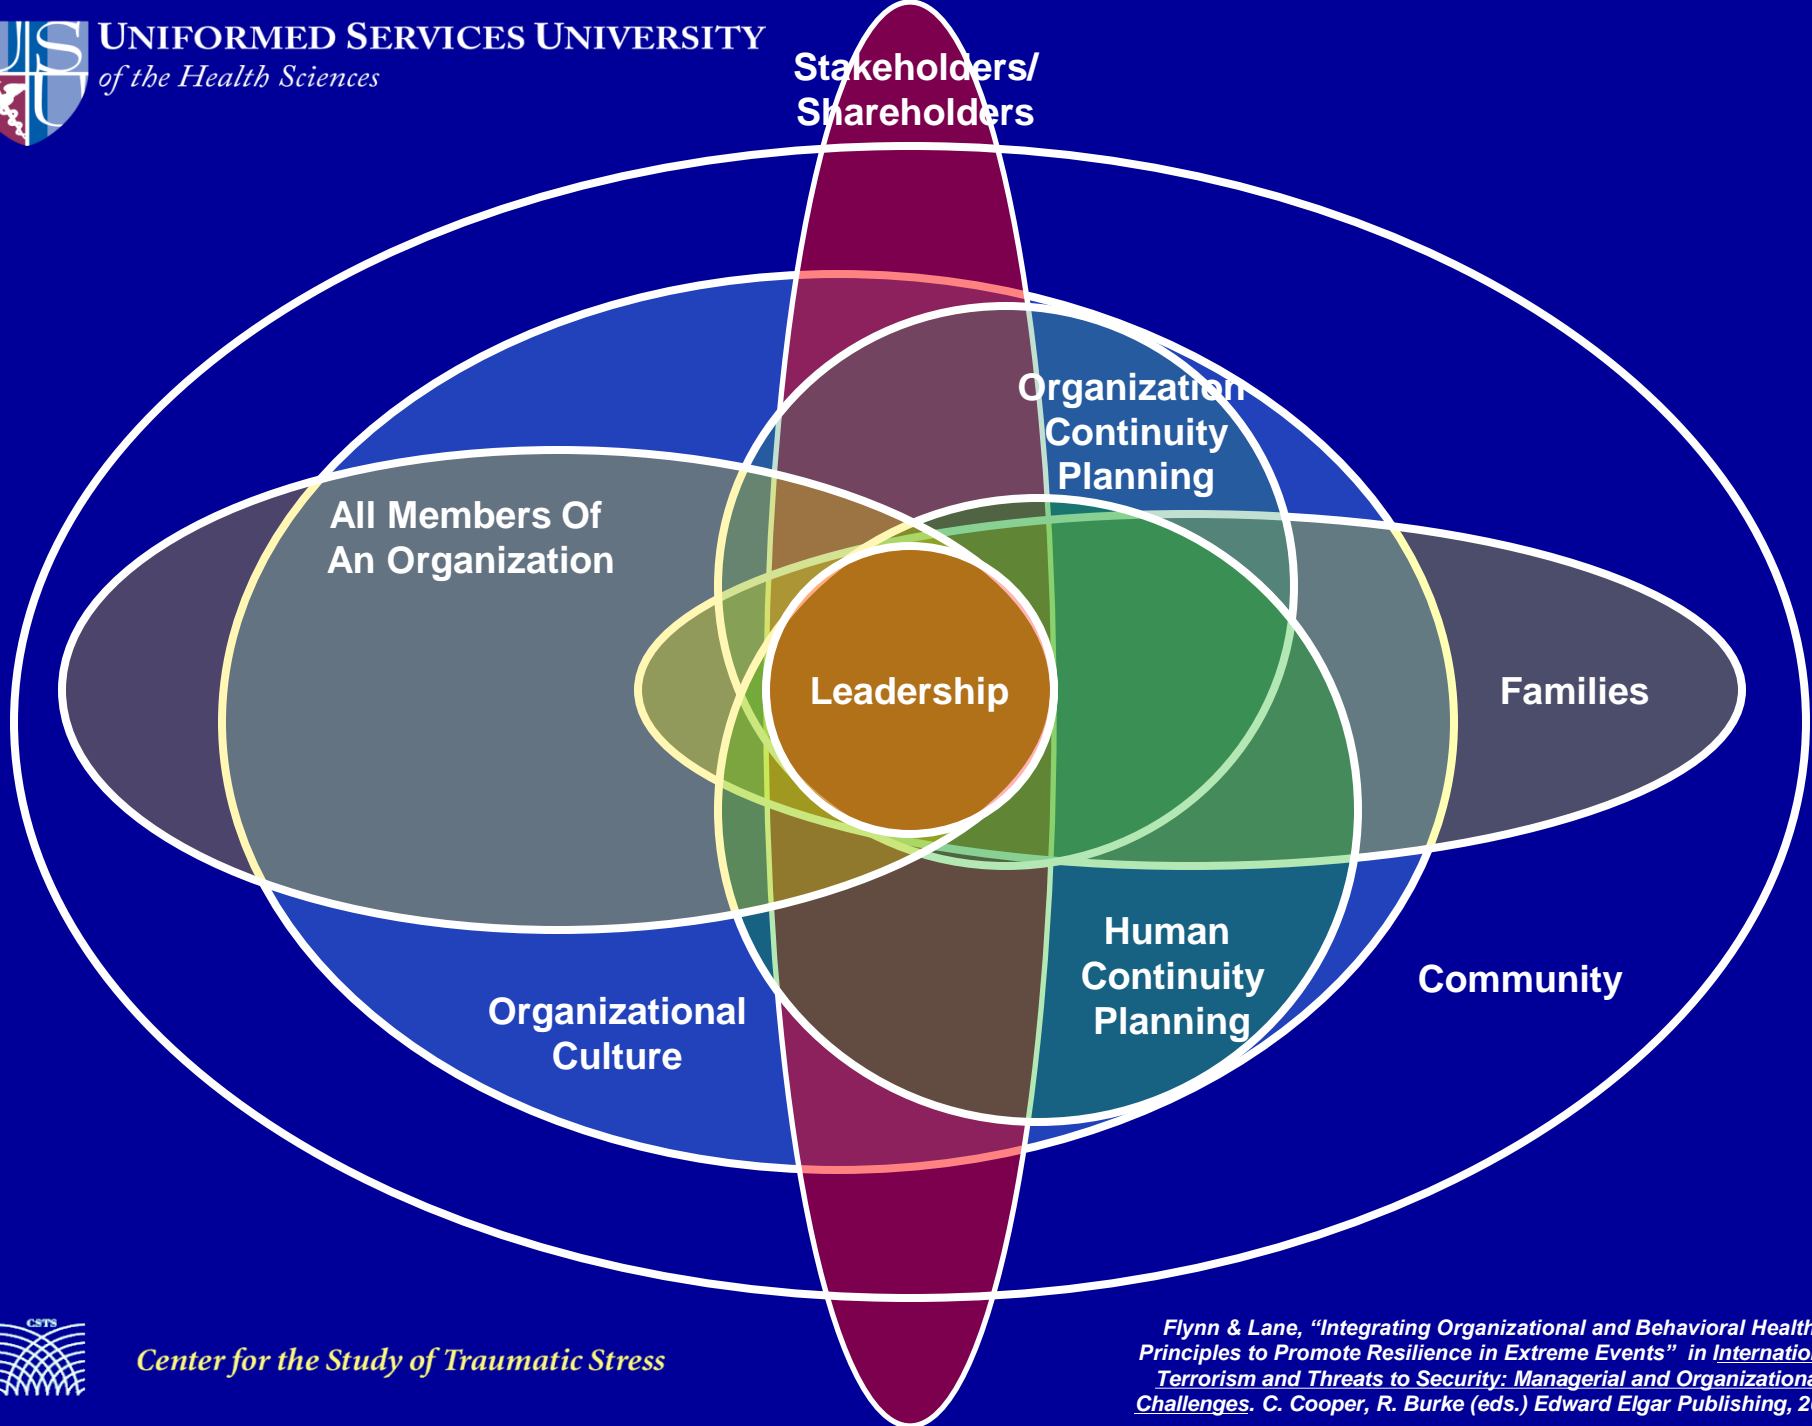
UNIFORMED SERVICES UNIVERSITY
of the Health Sciences

Stakeholders/
Shareholders

Organization
Continuity
Planning

All Members Of
An Organization

Leadership

Families

Human
Continuity
Planning

Community

Organizational
Culture

CSTS

Center for the Study of Traumatic Stress

Flynn & Lane, "Integrating Organizational and Behavioral Health Principles to Promote Resilience in Extreme Events" in Internatio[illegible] Terrorism and Threats to Security: Managerial and Organizationa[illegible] Challenges. C. Cooper, R. Burke (eds.) Edward Elgar Publishing, 2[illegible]